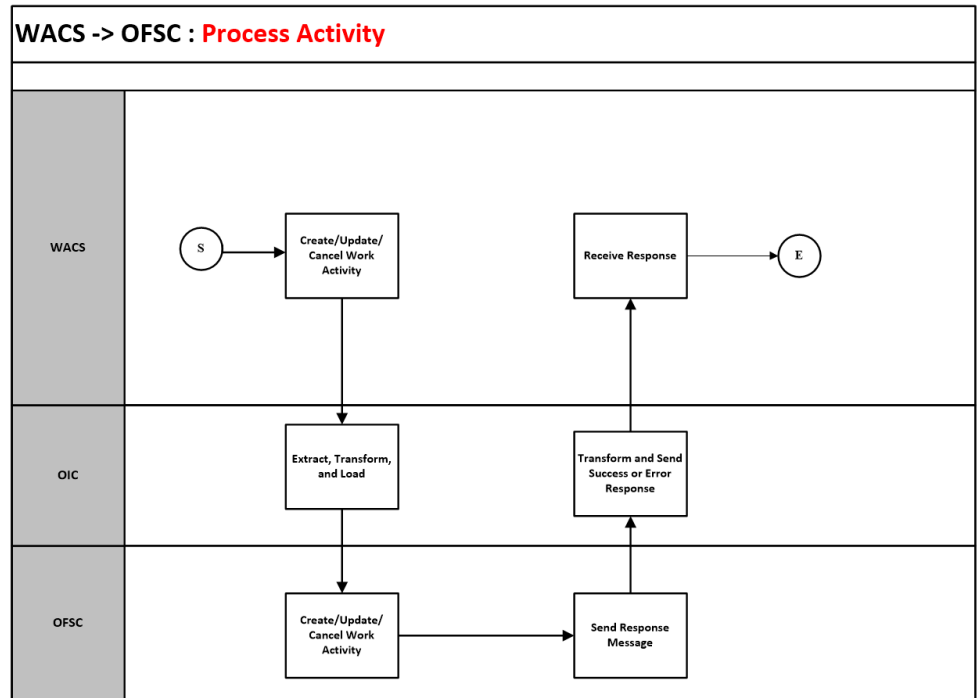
WACS -> OFSC : Process Activity

WACS

S

Create/Update/ Cancel Work Activity

Receive Response

E

OIC

Extract, Transform, and Load

Transform and Send Success or Error Response

OFSC

Create/Update/ Cancel Work Activity

Send Response Message